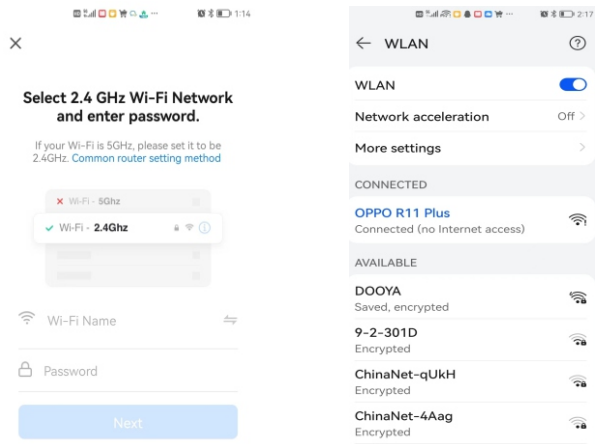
1:14

Select 2.4 GHz Wi-Fi Network and enter password.

If your Wi-Fi is 5GHz, please set it to be 2.4GHz. Common router setting method

Wi-Fi - 5Ghz

Wi-Fi - 2.4Ghz

Wi-Fi Name

Password

Next

2:17

WLAN

WLAN

Network acceleration Off

More settings

CONNECTED

OPPO R11 Plus
Connected (no Internet access)

AVAILABLE

DOOYA
Saved, encrypted

9-2-301D
Encrypted

ChinaNet-qUkH
Encrypted

ChinaNet-4Aag
Encrypted